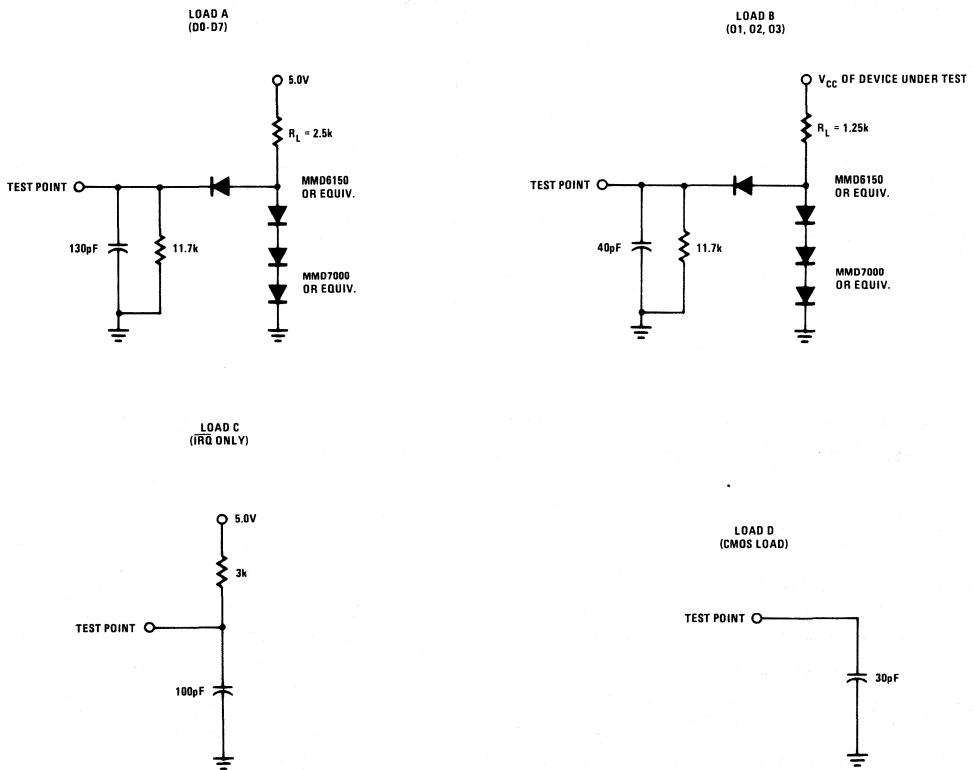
LOAD A
(D0-D7)

5.0V

$R_L$ = 2.5k

TEST POINT

MMD6150
OR EQUIV.

130pF

11.7k

MMD7000
OR EQUIV.

LOAD B
(O1, O2, O3)

$V_{CC}$ OF DEVICE UNDER TEST

$R_L$ = 1.25k

TEST POINT

MMD6150
OR EQUIV.

40pF

11.7k

MMD7000
OR EQUIV.

LOAD C
($\overline{IRQ}$ ONLY)

5.0V

3k

TEST POINT

100pF

LOAD D
(CMOS LOAD)

TEST POINT

30pF